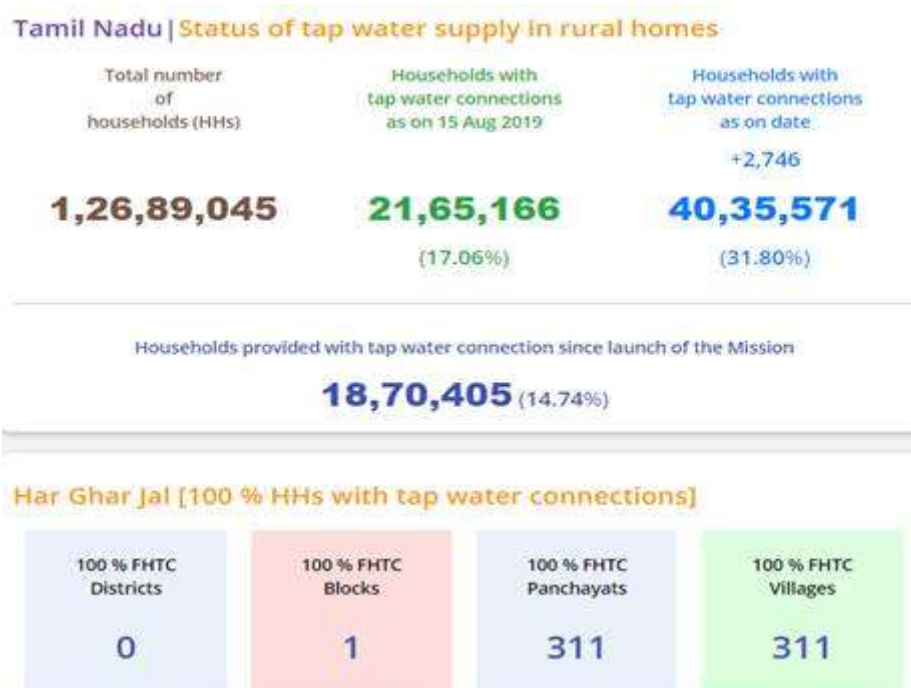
Tamil Nadu | Status of tap water supply in rural homes

Total number of households (HHs)

1,26,89,045

Households with tap water connections as on 15 Aug 2019

21,65,166

(17.06%)

Households with tap water connections as on date

+2,746

40,35,571

(31.80%)

Households provided with tap water connection since launch of the Mission

18,70,405 (14.74%)

Har Ghar Jal [100 % HHs with tap water connections]

100 % FHTC Districts

0

100 % FHTC Blocks

1

100 % FHTC Panchayats

311

100 % FHTC Villages

311